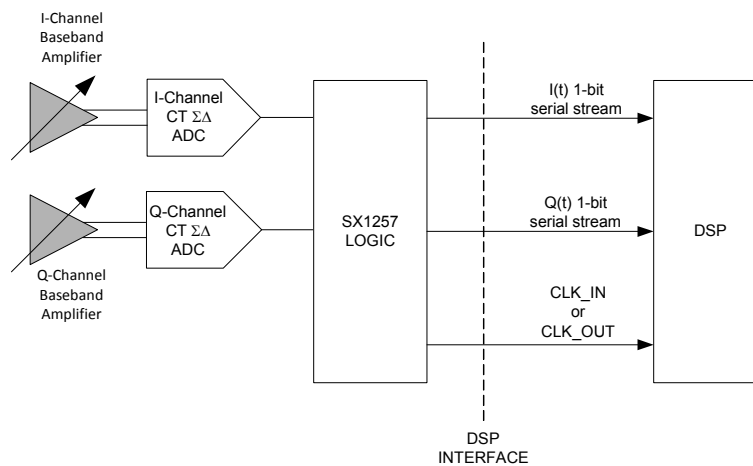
I-Channel Baseband Amplifier

I-Channel CT ΣΔ ADC

Q-Channel CT ΣΔ ADC

Q-Channel Baseband Amplifier

SX1257 LOGIC

I(t) 1-bit serial stream

Q(t) 1-bit serial stream

CLK_IN or CLK_OUT

DSP

DSP INTERFACE